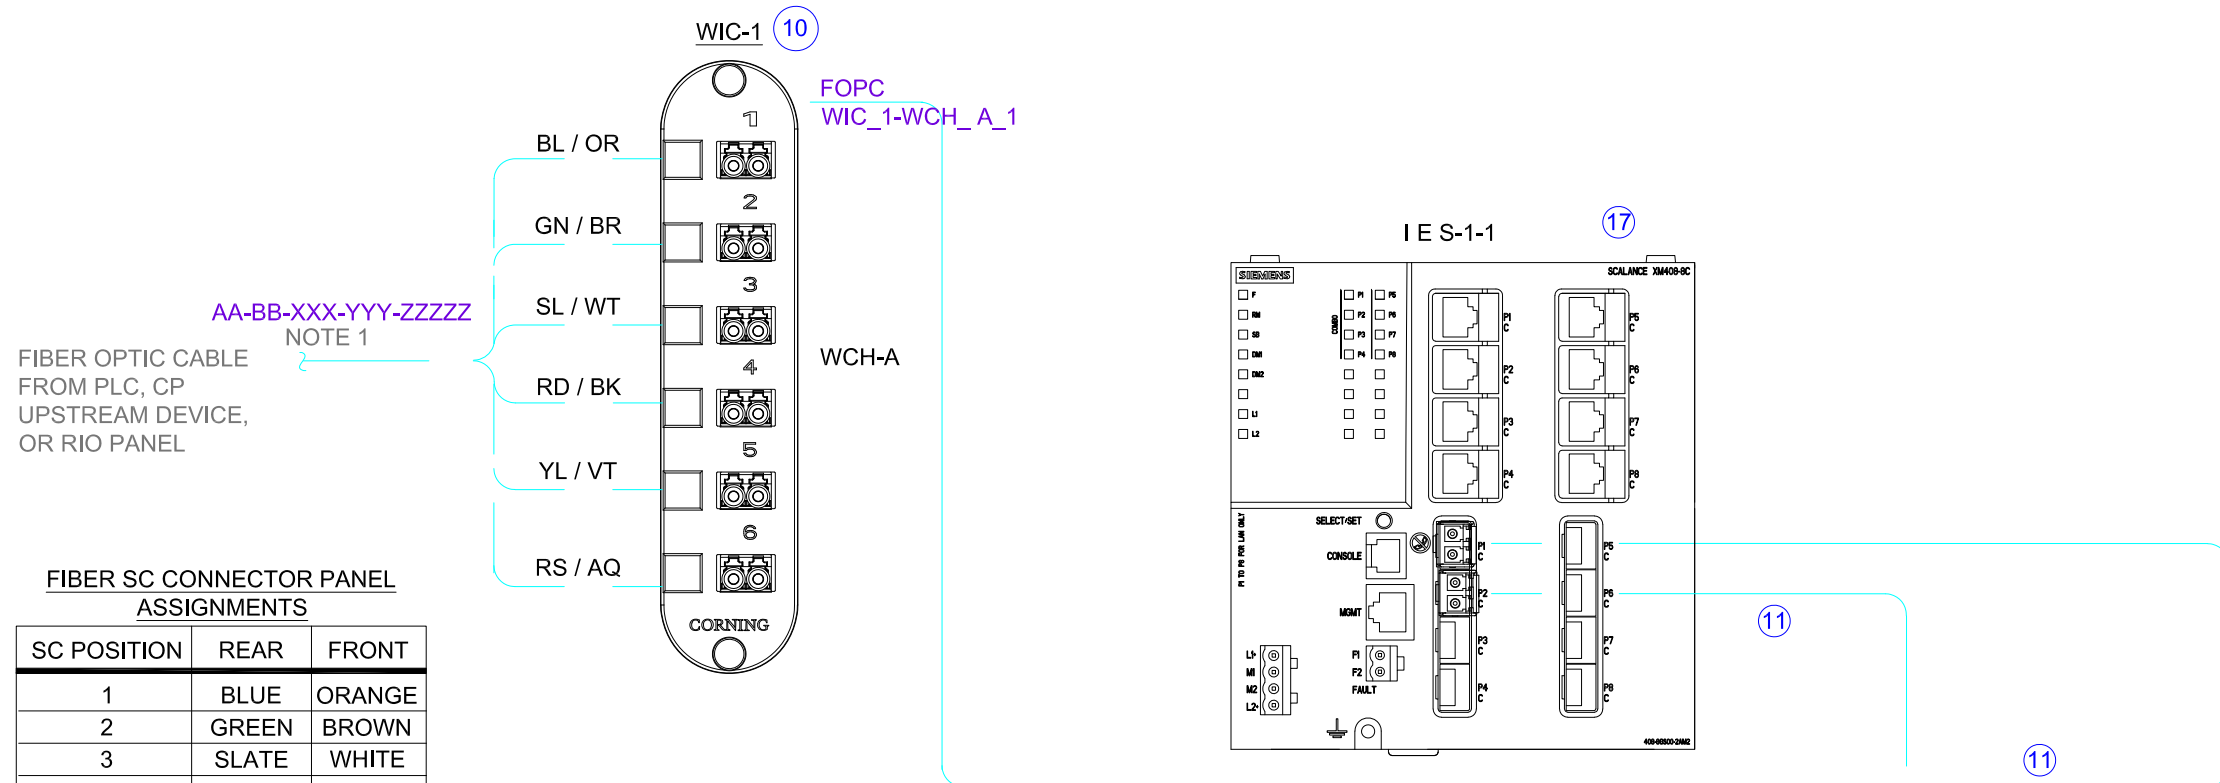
WIC-1 10

FOPC
WIC_1-WCH_ A_1

1
BL / OR
2
GN / BR
3
SL / WT
4
RD / BK
5
YL / VT
6
RS / AQ
CORNING

WCH-A

AA-BB-XXX-YYY-ZZZZZ
NOTE 1
FIBER OPTIC CABLE FROM PLC, CP UPSTREAM DEVICE, OR RIO PANEL

FIBER SC CONNECTOR PANEL ASSIGNMENTS

| SC POSITION | REAR | FRONT |
|---|---|---|
| 1 | BLUE | ORANGE |
| 2 | GREEN | BROWN |
| 3 | SLATE | WHITE |

I E S-1-1 17

SIEMENS
SCALANCE XM408-8C
F
RM
SB
DM
DM2
L1
L2
COMBO
P1
P2
P3
P4
P5
P6
P7
P8
P1 C
P2 C
P3 C
P4 C
P5 C
P6 C
P7 C
P8 C
SELECT/SET
CONSOLE
MGMT
P1 TO P8 FOR LAN ONLY
L1+
M1
M2
L2-
F1
F2
FAULT
P1 C
P2 C
P3 C
P4 C
P5 C
P6 C
P7 C
P8 C
408-8C

11
11